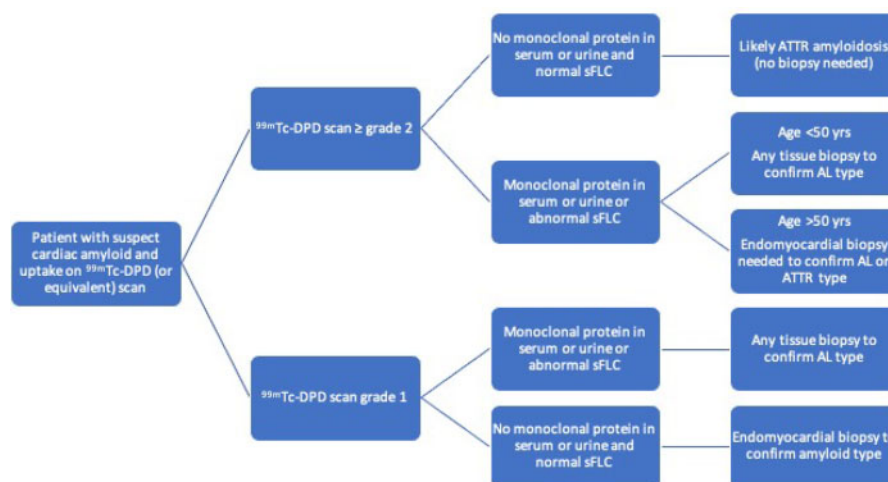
Patient with suspect cardiac amyloid and uptake on $^{99m}$Tc-DPD (or equivalent) scan

$^{99m}$Tc-DPD scan ≥ grade 2

No monoclonal protein in serum or urine and normal sFLC

Likely ATTR amyloidosis (no biopsy needed)

Monoclonal protein in serum or urine or abnormal sFLC

Age <50 yrs
Any tissue biopsy to confirm AL type

Age >50 yrs
Endomyocardial biopsy needed to confirm AL or ATTR type

$^{99m}$Tc-DPD scan grade 1

Monoclonal protein in serum or urine or abnormal sFLC

Any tissue biopsy to confirm AL type

No monoclonal protein in serum or urine and normal sFLC

Endomyocardial biopsy t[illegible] confirm amyloid type